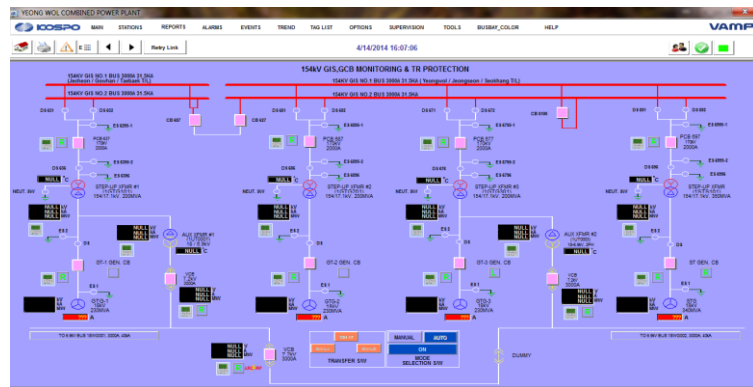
YEONG WOL COMBINED POWER PLANT

KOSPO MAIN STATIONS REPORTS ALARMS EVENTS TREND TAG LIST OPTIONS SUPERVISION TOOLS BUSBAY_COLOR HELP

VAMP

Retry Link

4/14/2014 16:07:06

154kV GIS,GCB MONITORING & TR PROTECTION

154KV GIS NO.1 BUS 3000A 31.5kA (Jecheon / Soonhan / Taebaek T/L)

154KV GIS NO.2 BUS 3000A 31.5kA

154KV GIS NO.1 BUS 3000A 31.5kA (Yeongwol / Jeongseon / Seokhang T/L)

154KV GIS NO.2 BUS 3000A 31.5kA

CB 607

CB 507

CB 5100

STEP-UP XFMR #1

STEP-UP XFMR #2

STEP-UP XFMR #3

STEP-UP XFMR #4

154/17.1kV, 200MVA

154/17.1kV, 200MVA

AUX XFMR #1

AUX XFMR #2

NEUT. SW

NULL

ST-1 GEN. CB

ST-2 GEN. CB

ST-3 GEN. CB

ST GEN. CB

VCB

GTG-1

GTG-2

GTG-3

STG

TO 6.9kV BUS 1B

TO 6.9kV BUS 1B

TRANSFER S/W

MANUAL

AUTO

ON

MODE SELECTION S/W

DUMMY